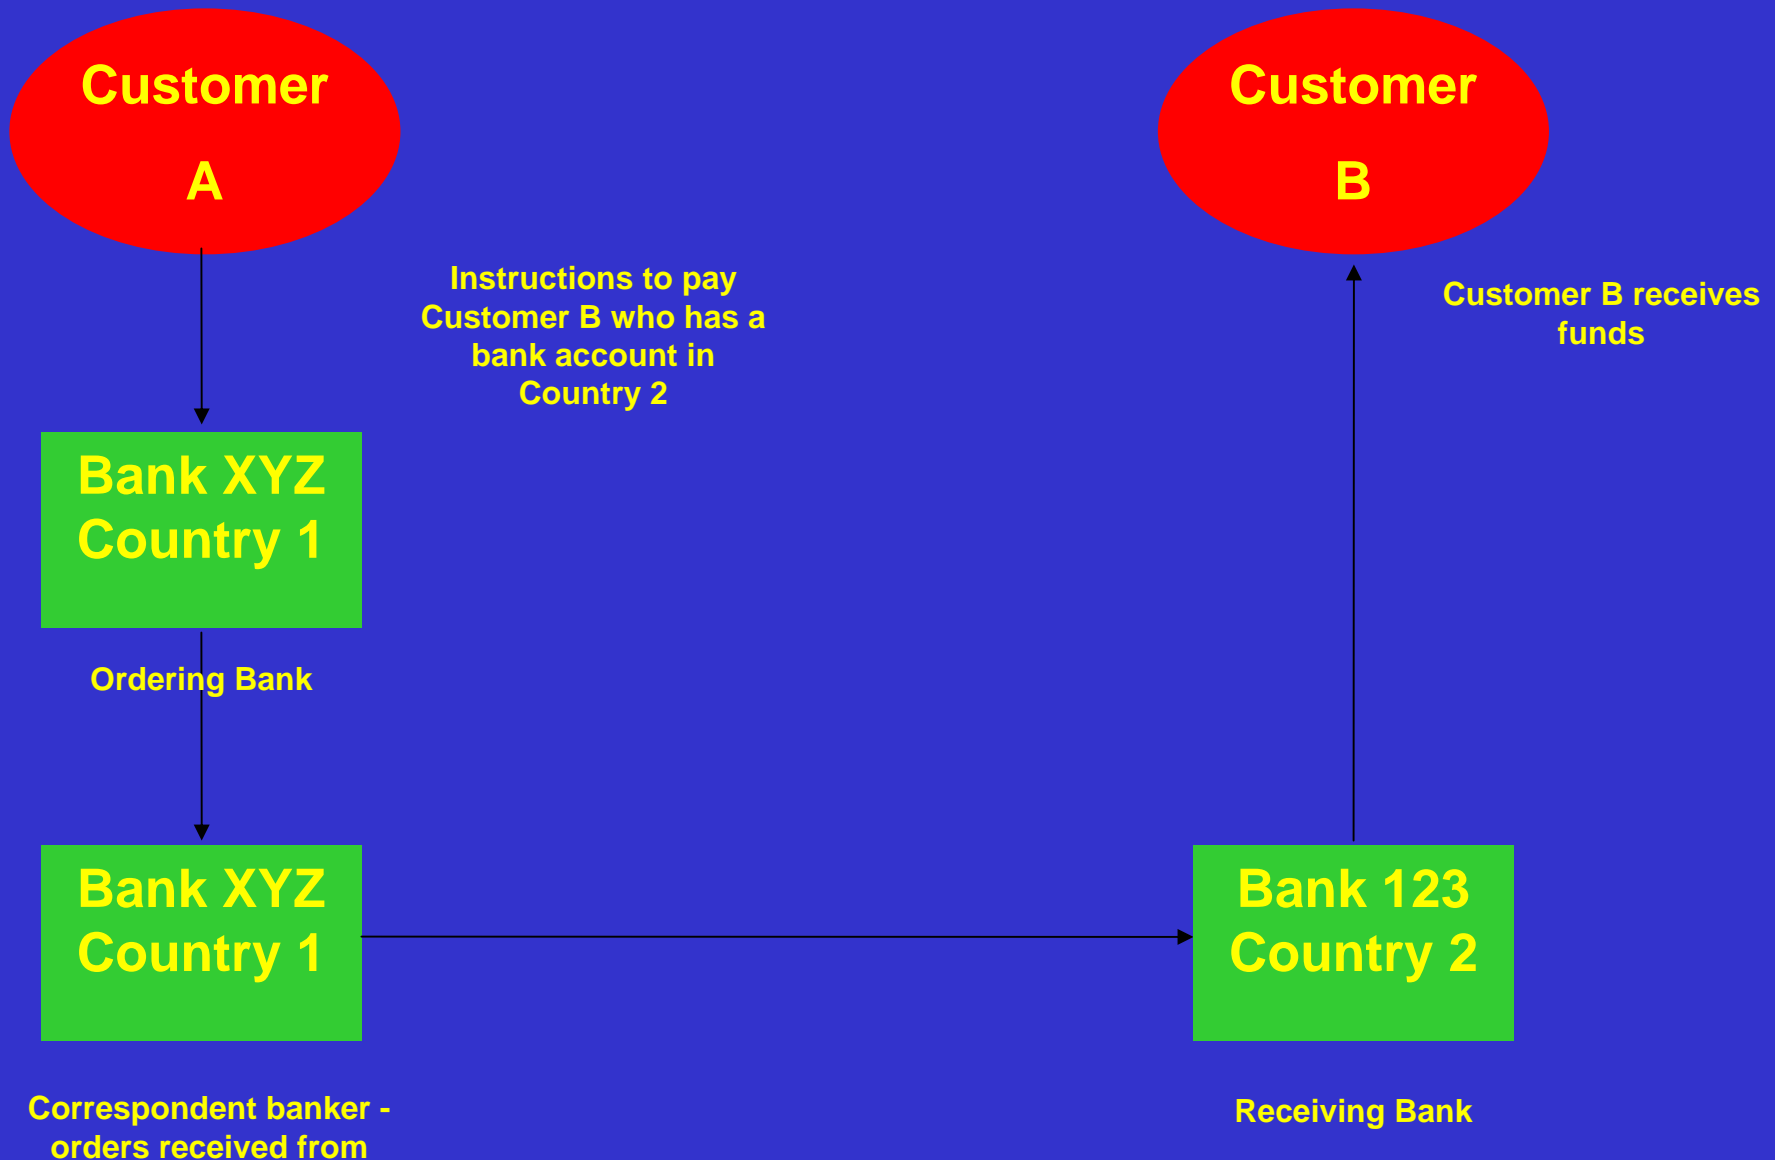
Customer

A

Customer

B

Instructions to pay Customer B who has a bank account in Country 2

Customer B receives funds

Bank XYZ Country 1

Ordering Bank

Bank XYZ Country 1

Bank 123 Country 2

Correspondent banker - orders received from

Receiving Bank